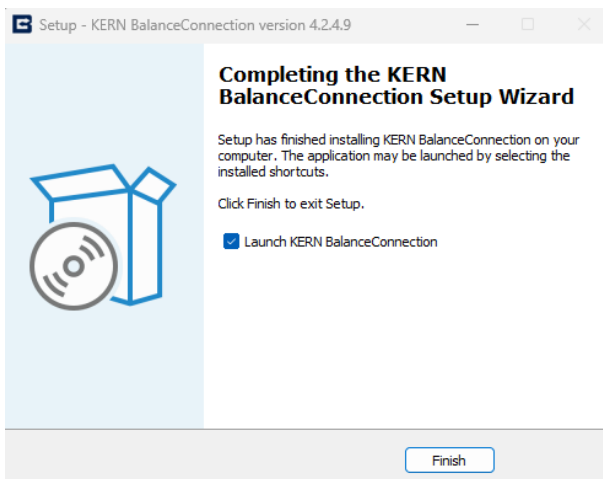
Setup - KERN BalanceConnection version 4.2.4.9

Completing the KERN BalanceConnection Setup Wizard

Setup has finished installing KERN BalanceConnection on your computer. The application may be launched by selecting the installed shortcuts.

Click Finish to exit Setup.

Launch KERN BalanceConnection

Finish